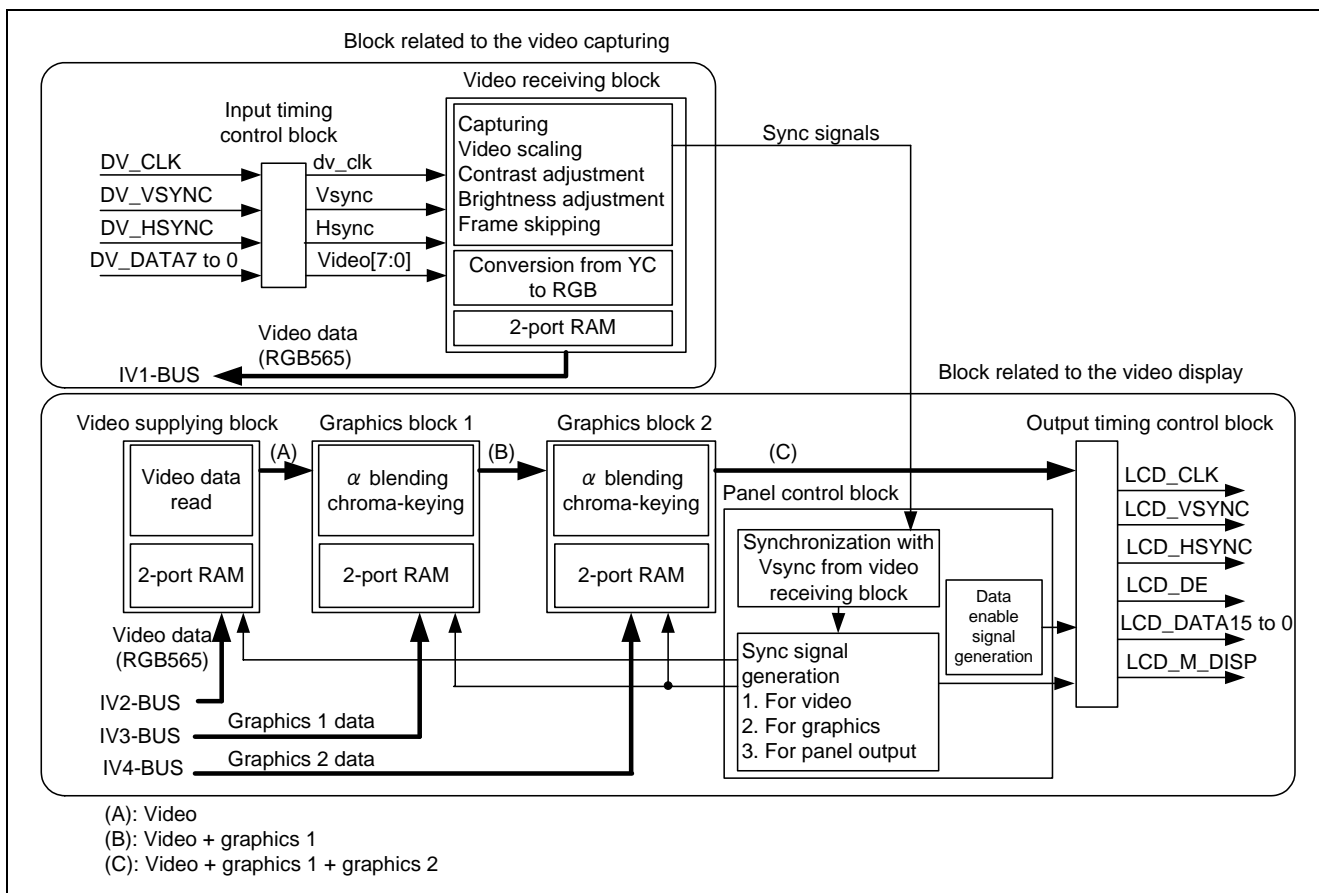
Block related to the video capturing

Video receiving block

Input timing control block

Capturing
Video scaling
Contrast adjustment
Brightness adjustment
Frame skipping

Sync signals

DV_CLK
DV_VSYNC
DV_HSYNC
DV_DATA7 to 0

dv_clk
Vsync
Hsync
Video[7:0]

Conversion from YC to RGB

2-port RAM

Video data (RGB565)

IV1-BUS

Block related to the video display

Video supplying block

Graphics block 1

Graphics block 2

Output timing control block

Video data read

2-port RAM

(A)

$\alpha$ blending chroma-keying

2-port RAM

(B)

$\alpha$ blending chroma-keying

2-port RAM

(C)

Panel control block

Synchronization with Vsync from video receiving block

Data enable signal generation

Sync signal generation
1. For video
2. For graphics
3. For panel output

LCD_CLK
LCD_VSYNC
LCD_HSYNC
LCD_DE
LCD_DATA15 to 0
LCD_M_DISP

Video data (RGB565)

IV2-BUS
IV3-BUS
Graphics 1 data
IV4-BUS
Graphics 2 data

(A): Video
(B): Video + graphics 1
(C): Video + graphics 1 + graphics 2